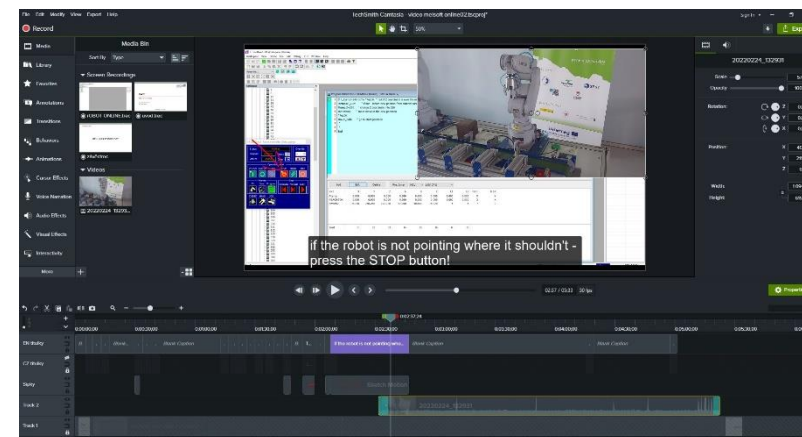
File Edit Modify View Export Help
TechSmith Camtasia - video mesolt online0223.tscproj*
Sign In
Record
50%
Export
Media
Library
Favorites
Annotations
Transitions
Behaviors
Animations
Cursor Effects
Voice Narration
Audio Effects
Visual Effects
Interactivity
More
Media Bin
Sort by Type
Screen Recordings
ROBOT ONLINE.trec
word.trec
MiniVideo
Videos
20220224_13293...
if the robot is not pointing where it shouldn't - press the STOP button!
20220224_132931
Scale
Opacity
Rotation
Position
Width
Height
02:27 / 03:33 30 fps
Properties
0:00:00;00
0:00:30;00
0:01:00;00
0:01:30;00
0:02:00;00
0:02:27;24
0:02:30;00
0:03:00;00
0:03:30;00
0:04:00;00
0:04:30;00
0:05:00;00
0:05:30;00
CH Bailey
CZ Bailey
Story
Track 2
Track 1
Blank Caption
if the robot is not pointing whe...
Blank Caption
Blank Caption
Sketch Motion
20220224_132931